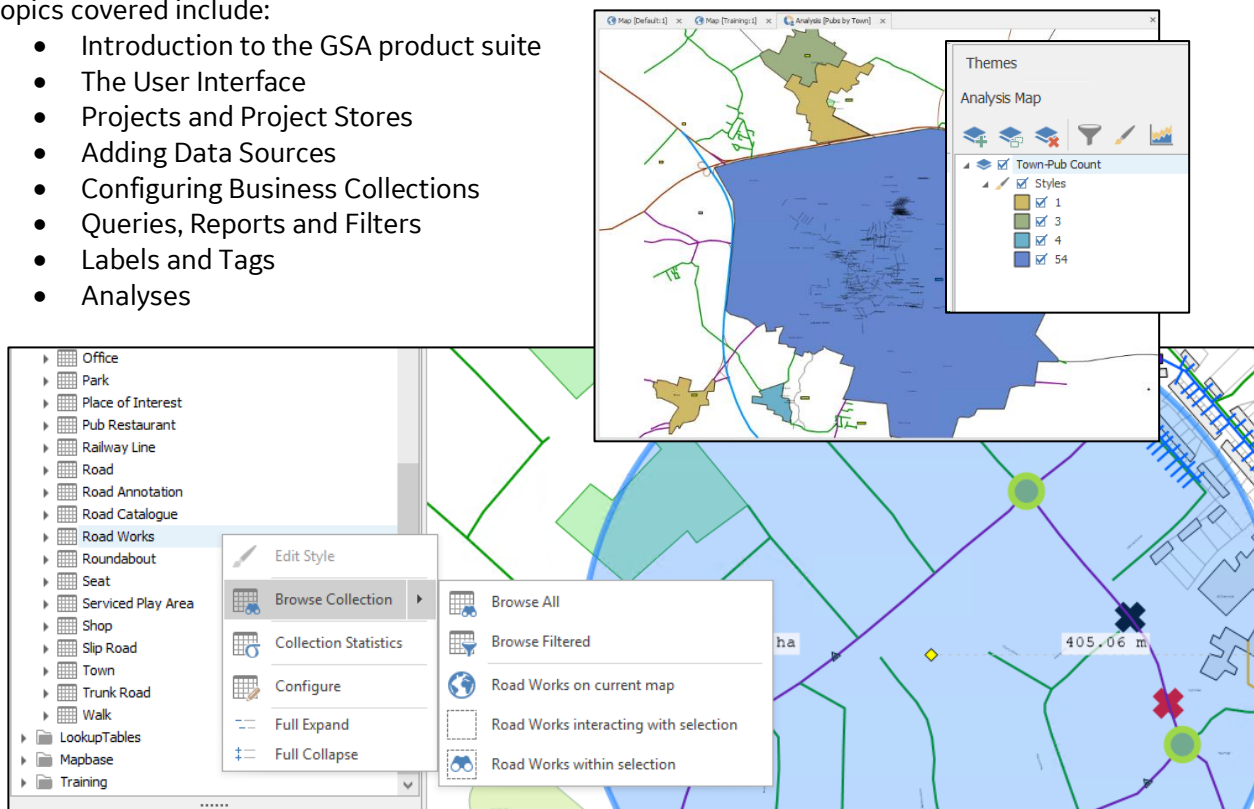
opics covered include:

- Introduction to the GSA product suite
- The User Interface
- Projects and Project Stores
- Adding Data Sources
- Configuring Business Collections
- Queries, Reports and Filters
- Labels and Tags
- Analyses

Map [Default:1] × Map [Training:1] × Analysis [Pubs by Town] ×

Themes

Analysis Map

Town-Pub Count
Styles
1
3
4
54

Office
Park
Place of Interest
Pub Restaurant
Railway Line
Road
Road Annotation
Road Catalogue
Road Works
Roundabout
Seat
Serviced Play Area
Shop
Slip Road
Town
Trunk Road
Walk
LookupTables
Mapbase
Training

Edit Style
Browse Collection
Collection Statistics
Configure
Full Expand
Full Collapse

Browse All
Browse Filtered
Road Works on current map
Road Works interacting with selection
Road Works within selection

ha
405.06 m